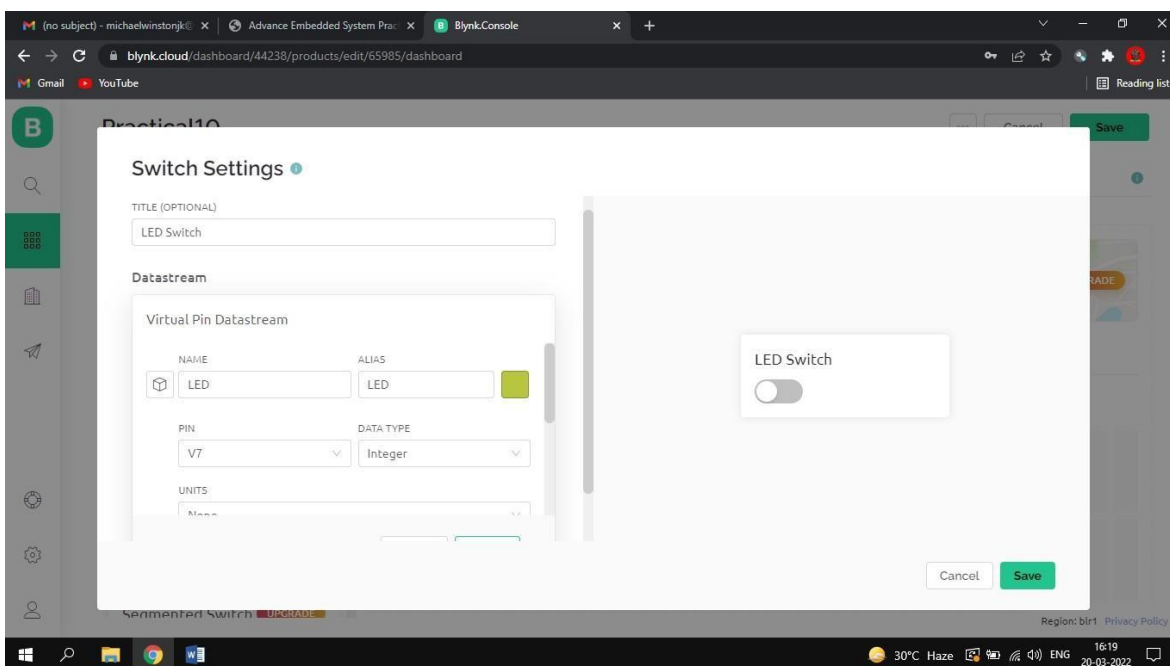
(no subject) - michaelwinstonjk@ ×
Advance Embedded System Prac ×
Blynk.Console ×
+

blynk.cloud/dashboard/44238/products/edit/65985/dashboard

Gmail YouTube
Reading list

Practical10
Cancel
Save

Switch Settings

TITLE (OPTIONAL)
LED Switch

Datastream

Virtual Pin Datastream

NAME
LED
ALIAS
LED

PIN
V7
DATA TYPE
Integer

UNITS
None

LED Switch

Cancel
Save

Segmented Switch UPGRADE

RADE

Region: blr1 Privacy Policy

30°C Haze ENG 16:19 20-03-2022